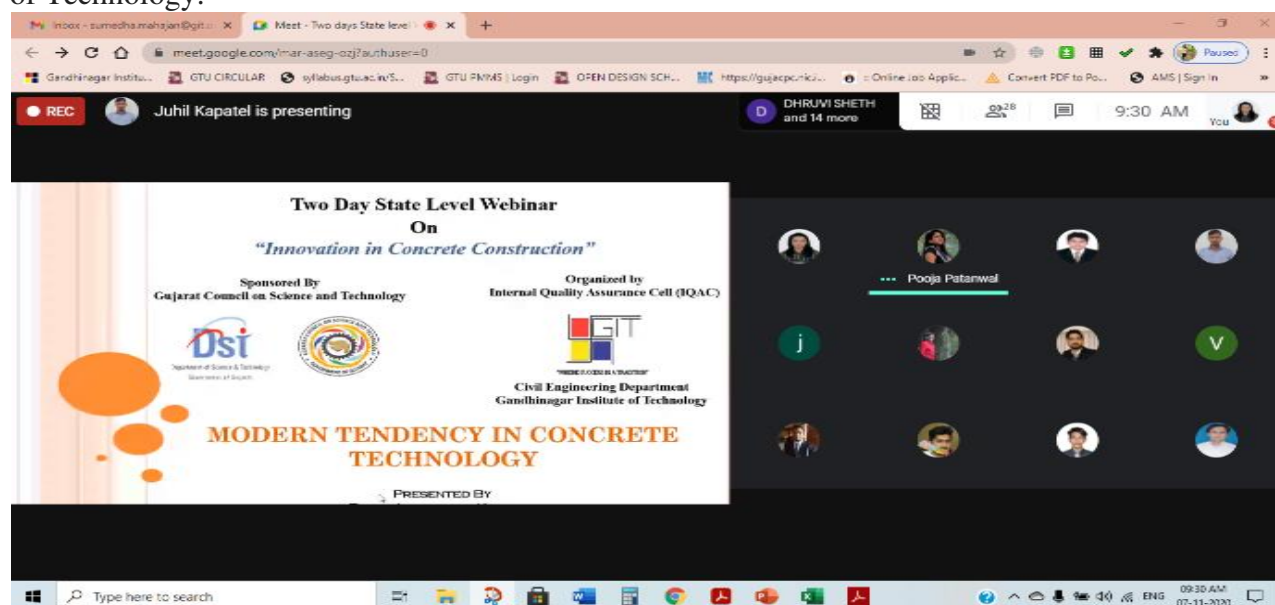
of Technology.

Inbox - sumedha.mahajan@git.. ×  Meet - Two days State level ×  +

meet.google.com/mar-aseg-ozj?authuser=0

Paused

Gandhinagar Institu...  GTU CIRCULAR  syllabus.gtu.ac.in/S...  GTU PMMS | Login  OPEN DESIGN SCH...  https://gujacpc.nic.i...  :: Online :: Applic...  Convert PDF to Po...  AMS | Sign In

REC  Juhil Kapatel is presenting

D  DHRUVI SHETH and 14 more

28  9:30 AM  You

Two Day State Level Webinar
On
"Innovation in Concrete Construction"

Sponsored By
Gujarat Council on Science and Technology

Organized by
Internal Quality Assurance Cell (IQAC)

Dst

GIT

Civil Engineering Department
Gandhinagar Institute of Technology

MODERN TENDENCY IN CONCRETE TECHNOLOGY

PRESENTED BY

Pooja Patanwal

j

V

Type here to search

ENG  09:30 AM  07-11-2020